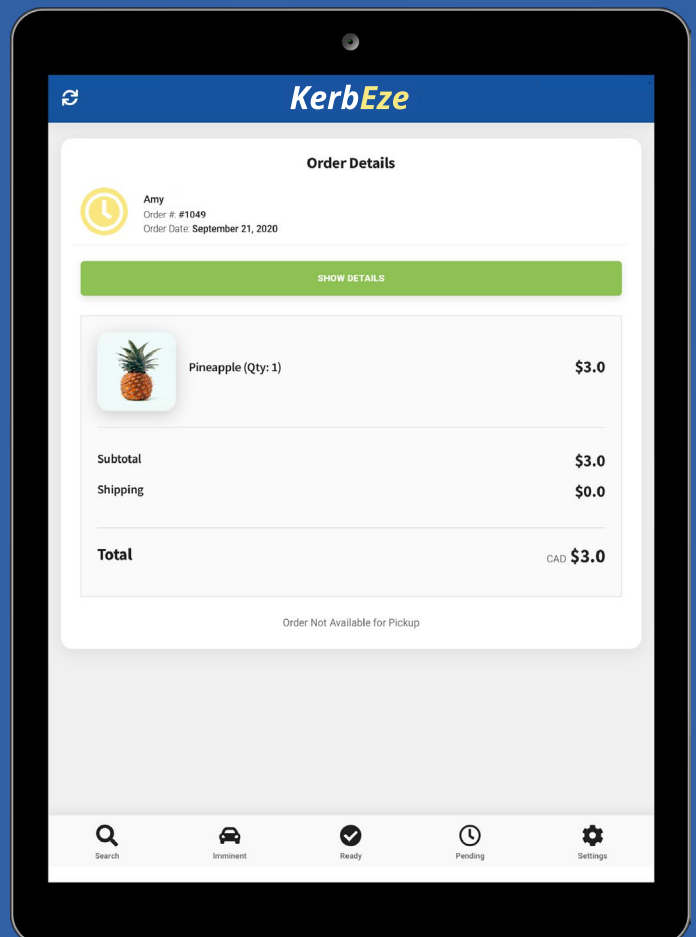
KerbEze

Order Details

Amy
Order #: #1049
Order Date: September 21, 2020

SHOW DETAILS

Pineapple (Qty: 1) $3.0

Subtotal $3.0
Shipping $0.0

Total CAD $3.0

Order Not Available for Pickup

Search
Imminent
Ready
Pending
Settings